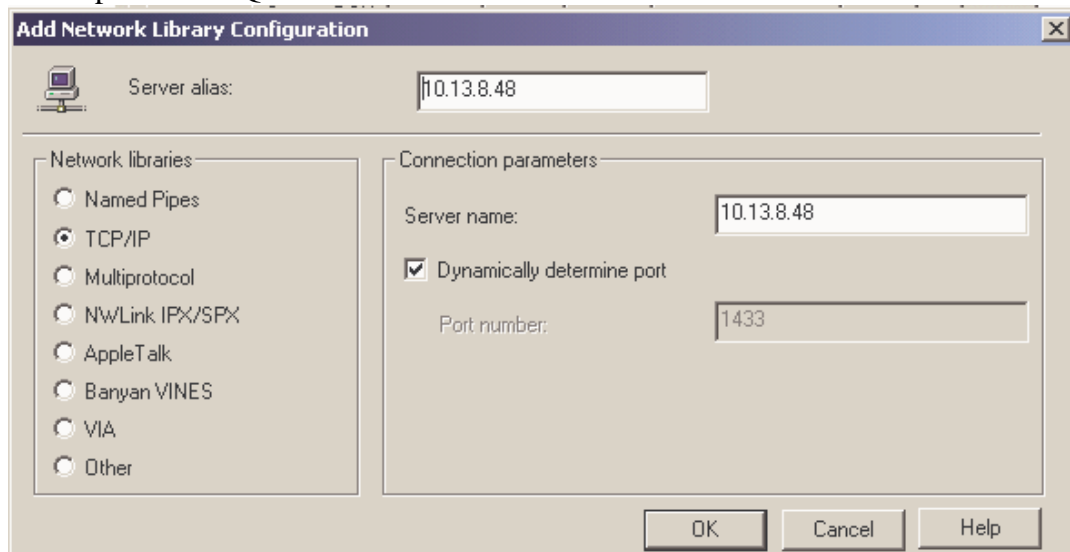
Add Network Library Configuration

×

Server alias: 10.13.8.48

Network libraries

Named Pipes

TCP/IP

Multiprotocol

NWLink IPX/SPX

AppleTalk

Banyan VINES

VIA

Other

Connection parameters

Server name: 10.13.8.48

Dynamically determine port

Port number: 1433

OK

Cancel

Help